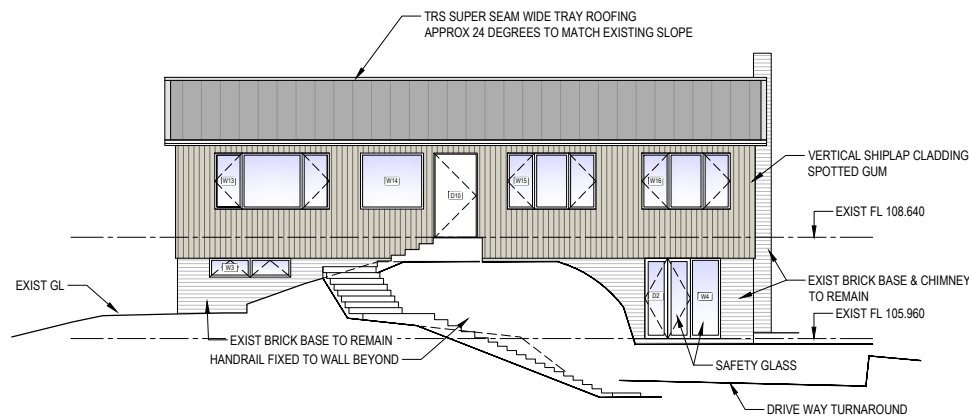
TRS SUPER SEAM WIDE TRAY ROOFING
APPROX 24 DEGREES TO MATCH EXISTING SLOPE

VERTICAL SHIPLAP CLADDING
SPOTTED GUM

W13
W14
D10
W15
W16

EXIST FL 108.640

W3

EXIST GL

D2
W4

EXIST BRICK BASE & CHIMNEY
TO REMAIN

EXIST FL 105.960

EXIST BRICK BASE TO REMAIN
HANDRAIL FIXED TO WALL BEYOND

SAFETY GLASS

DRIVE WAY TURNAROUND